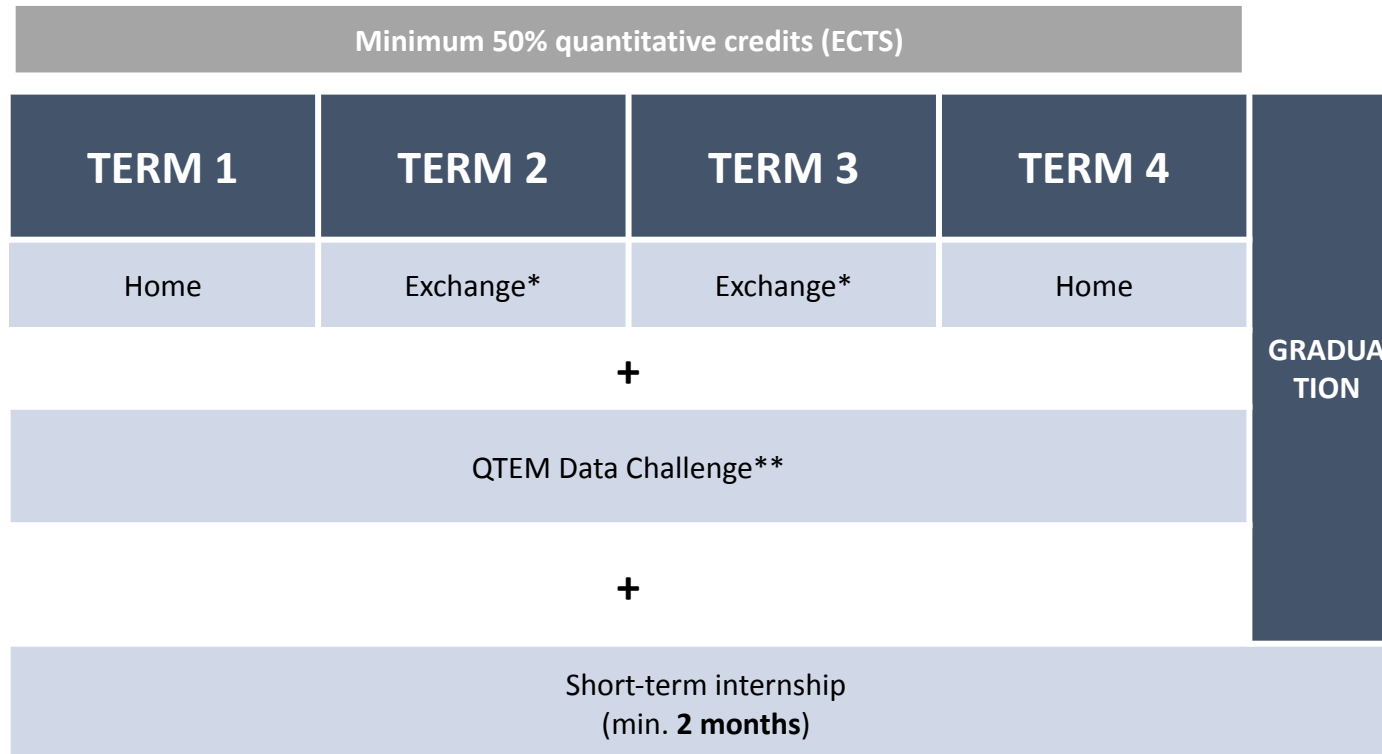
Minimum 50% quantitative credits (ECTS)

| TERM 1 | TERM 2 | TERM 3 | TERM 4 |
|---|---|---|---|
| Home | Exchange* | Exchange* | Home |

GRADUATION

+

QTEM Data Challenge**

+

Short-term internship
(min. **2 months**)